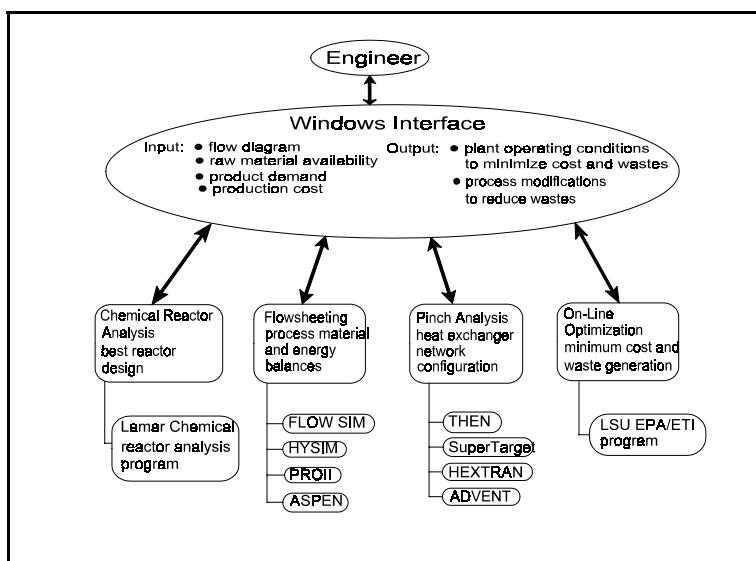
Engineer

Windows Interface

Input: • flow diagram
• raw material availability
• product demand
• production cost

Output: • plant operating conditions to minimize cost and wastes
• process modifications to reduce wastes

Chemical Reactor Analysis best reactor design

Lamar Chemical reactor analysis program

Flowsheeting process material and energy balances

FLOW SIM

HYSIM

PROII

ASPEN

Pinch Analysis heat exchanger network configuration

THEN

SuperTarget

HEXTRAN

ADVENT

On-Line Optimization minimum cost and waste generation

LSU EPA/ETI program